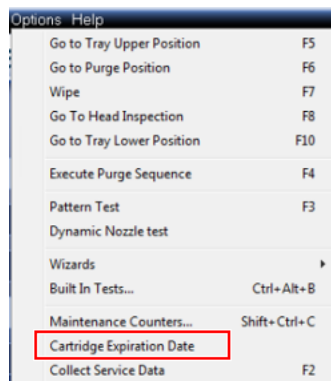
Options Help

Go to Tray Upper Position F5
Go to Purge Position F6
Wipe F7
Go To Head Inspection F8
Go to Tray Lower Position F10

Execute Purge Sequence F4

Pattern Test F3
Dynamic Nozzle test

Wizards
Built In Tests... Ctrl+Alt+B

Maintenance Counters... Shift+Ctrl+C
Cartridge Expiration Date
Collect Service Data F2